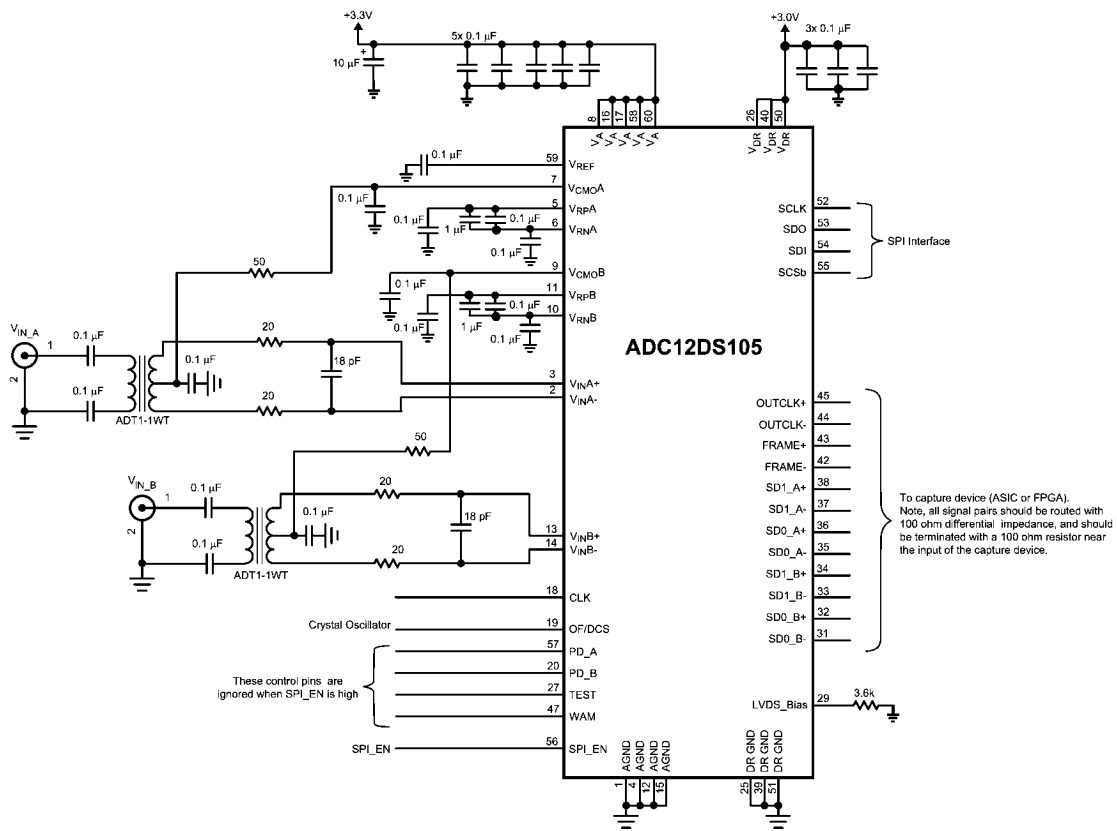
+3.3V

5x 0.1 μF

10 μF

+3.0V

3x 0.1 μF

8 16 17 58 60

$V_A$ $V_A$ $V_A$ $V_A$ $V_A$

26 40 50

$V_{DR}$ $V_{DR}$ $V_{DR}$

0.1 μF

59 $V_{REF}$

7 $V_{CMO}A$

0.1 μF

5 $V_{RP}A$

0.1 μF

0.1 μF

1 μF

6 $V_{RN}A$

0.1 μF

SCLK 52

SDO 53

SDI 54

SCSb 55

SPI Interface

50

9 $V_{CMO}B$

0.1 μF

11 $V_{RP}B$

0.1 μF

0.1 μF

1 μF

10 $V_{RN}B$

0.1 μF

$V_{IN\_A}$

1

2

0.1 μF

0.1 μF

0.1 μF

20

18 pF

20

ADT1-1WT

ADC12DS105

3 $V_{IN}A+$

2 $V_{IN}A-$

OUTCLK+ 45

OUTCLK- 44

FRAME+ 43

FRAME- 42

SD1_A+ 38

SD1_A- 37

SD0_A+ 36

SD0_A- 35

SD1_B+ 34

SD1_B- 33

SD0_B+ 32

SD0_B- 31

To capture device (ASIC or FPGA). Note, all signal pairs should be routed with 100 ohm differential impedance, and should be terminated with a 100 ohm resistor near the input of the capture device.

50

$V_{IN\_B}$

1

2

0.1 μF

0.1 μF

0.1 μF

20

18 pF

20

ADT1-1WT

13 $V_{IN}B+$

14 $V_{IN}B-$

18 CLK

Crystal Oscillator

19 OF/DCS

57 PD_A

20 PD_B

27 TEST

47 WAM

These control pins are ignored when SPI_EN is high

LVDS_Bias 29

3.6k

SPI_EN

56 SPI_EN

AGND AGND AGND AGND

1 4 12 15

DR GND DR GND DR GND

25 39 51